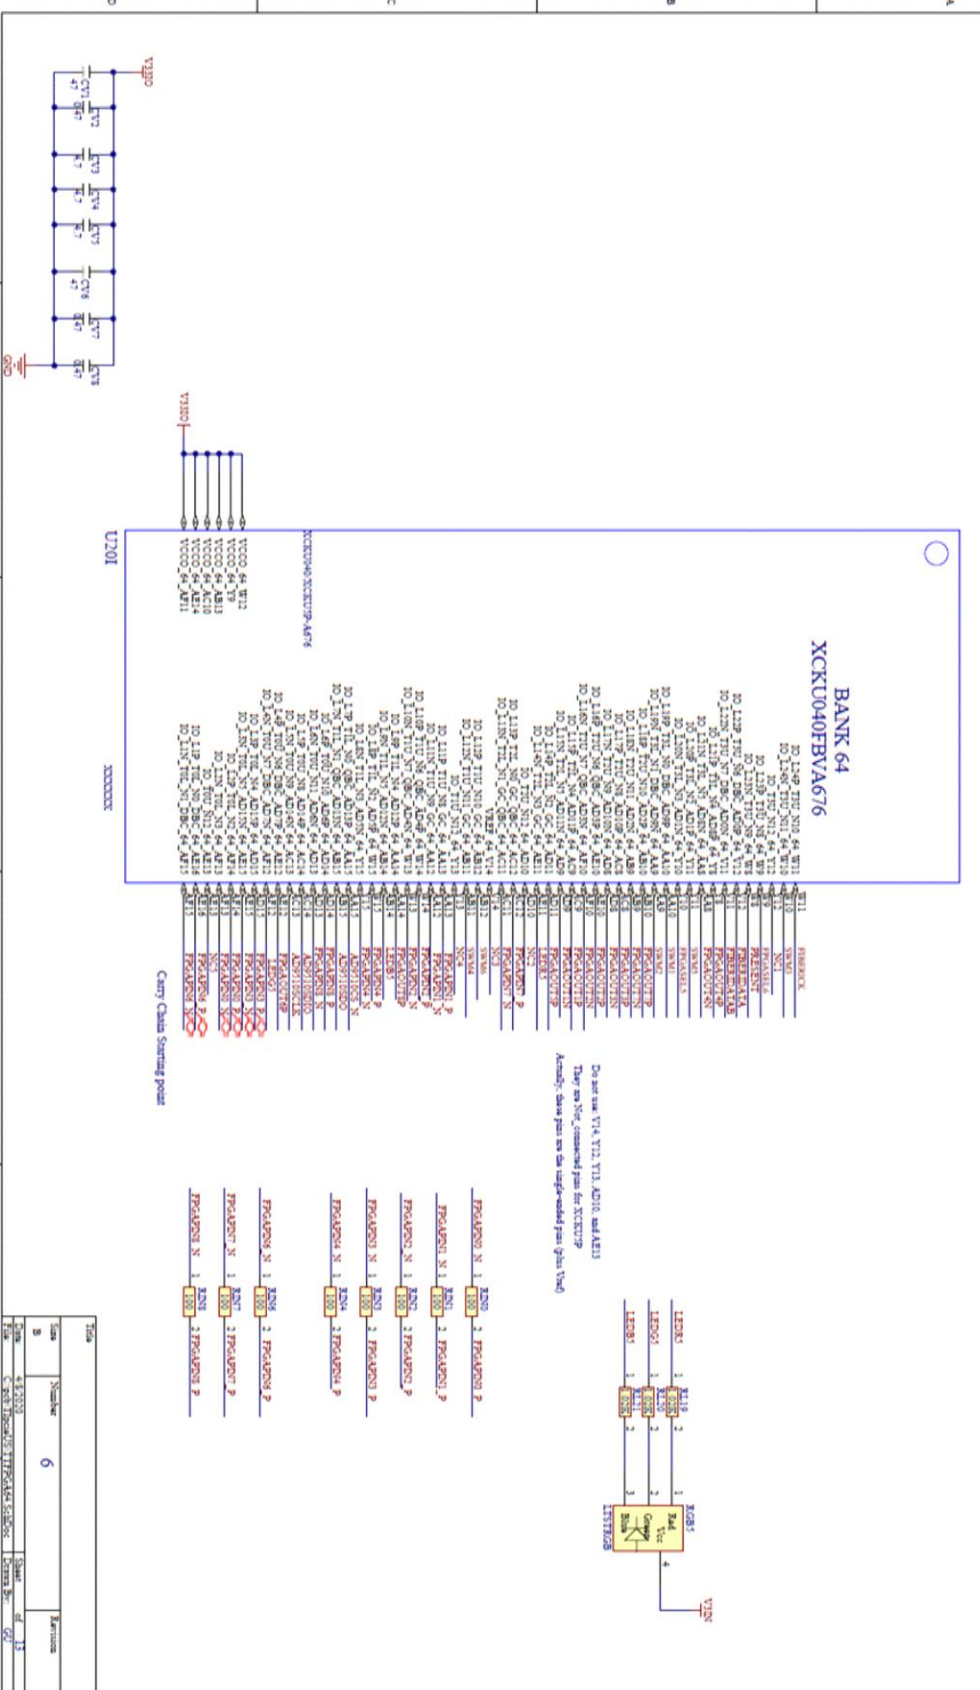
BANK 64
XCKU040FBVA676

U20I

XCKU040-XCKU15P-A676

VCCO_64_W12
VCCO_64_Y9
VCCO_64_AB13
VCCO_64_AC10
VCCO_64_AE14
VCCO_64_AF11

XXXXXX

V3D3D

GND

Do not use: V14, Y12, Y13, AD10, and AE13
They are Not_connected pins for XCKU15P
Actually, these pins are the single-ended pins (plus Vref)

Carry Chain Starting point

FPGAPIN0_N RN0 100 FPGAPIN0_P
FPGAPIN1_N RN1 100 FPGAPIN1_P
FPGAPIN2_N RN2 100 FPGAPIN2_P
FPGAPIN3_N RN3 100 FPGAPIN3_P
FPGAPIN4_N RN4 100 FPGAPIN4_P
FPGAPIN6_N RN6 100 FPGAPIN6_P
FPGAPIN7_N RN7 100 FPGAPIN7_P
FPGAPIN8_N RN8 100 FPGAPIN8_P

LEDR5
LEDG5
LEDB5
R110
R111
R112
RGB5
Red
Vcc
Green
Blue
LTST-RGB
V3D3

Title
Size B
Number 6
Revision
Date 4/1/2020
Sheet of 13
File
Drawn By